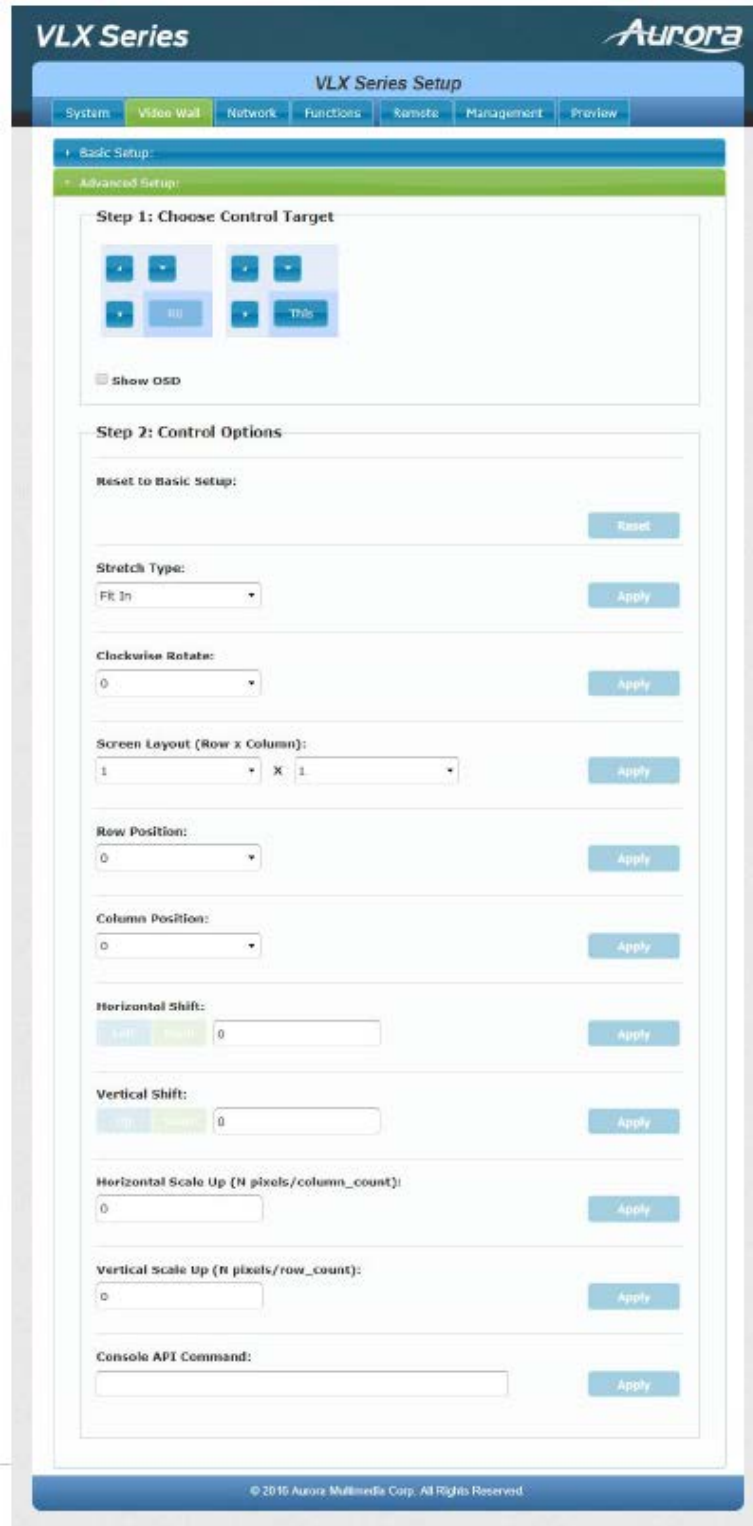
VLX Series

Aurora

VLX Series Setup

System | Video Wall | Network | Functions | Remote | Management | Preview

Basic Setup:

Advanced Setup:

Step 1: Choose Control Target

All

This

Show OSD

Step 2: Control Options

Reset to Basic Setup:

Reset

Stretch Type:

Fit In

Apply

Clockwise Rotate:

0

Apply

Screen Layout (Row x Column):

1 X 1

Apply

Row Position:

0

Apply

Column Position:

0

Apply

Horizontal Shift:

Left Right 0

Apply

Vertical Shift:

Up Down 0

Apply

Horizontal Scale Up (N pixels/column_count):

0

Apply

Vertical Scale Up (N pixels/row_count):

0

Apply

Console API Command:

Apply

© 2016 Aurora Multimedia Corp. All Rights Reserved.